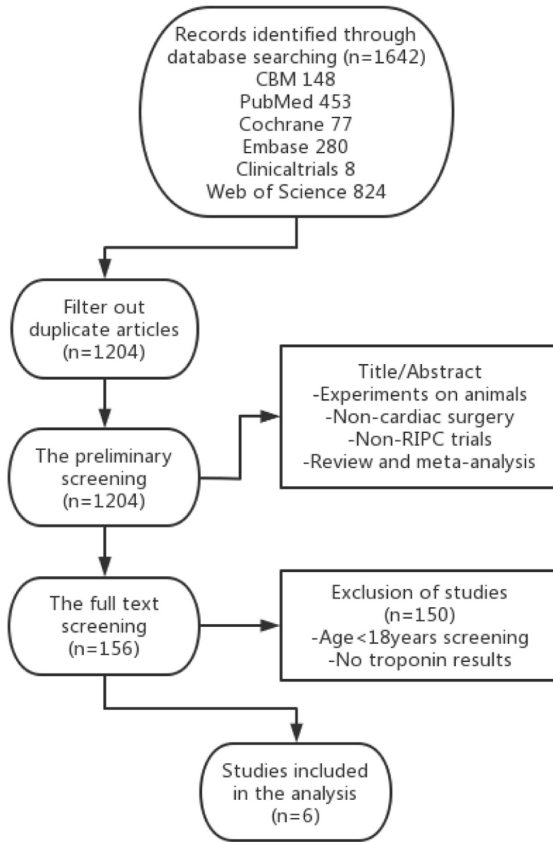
Records identified through database searching (n=1642)
CBM 148
PubMed 453
Cochrane 77
Embase 280
Clinicaltrials 8
Web of Science 824

Filter out duplicate articles (n=1204)

The preliminary screening (n=1204)

Title/Abstract
-Experiments on animals
-Non-cardiac surgery
-Non-RIPC trials
-Review and meta-analysis

The full text screening (n=156)

Exclusion of studies (n=150)
-Age<18years screening
-No troponin results

Studies included in the analysis (n=6)